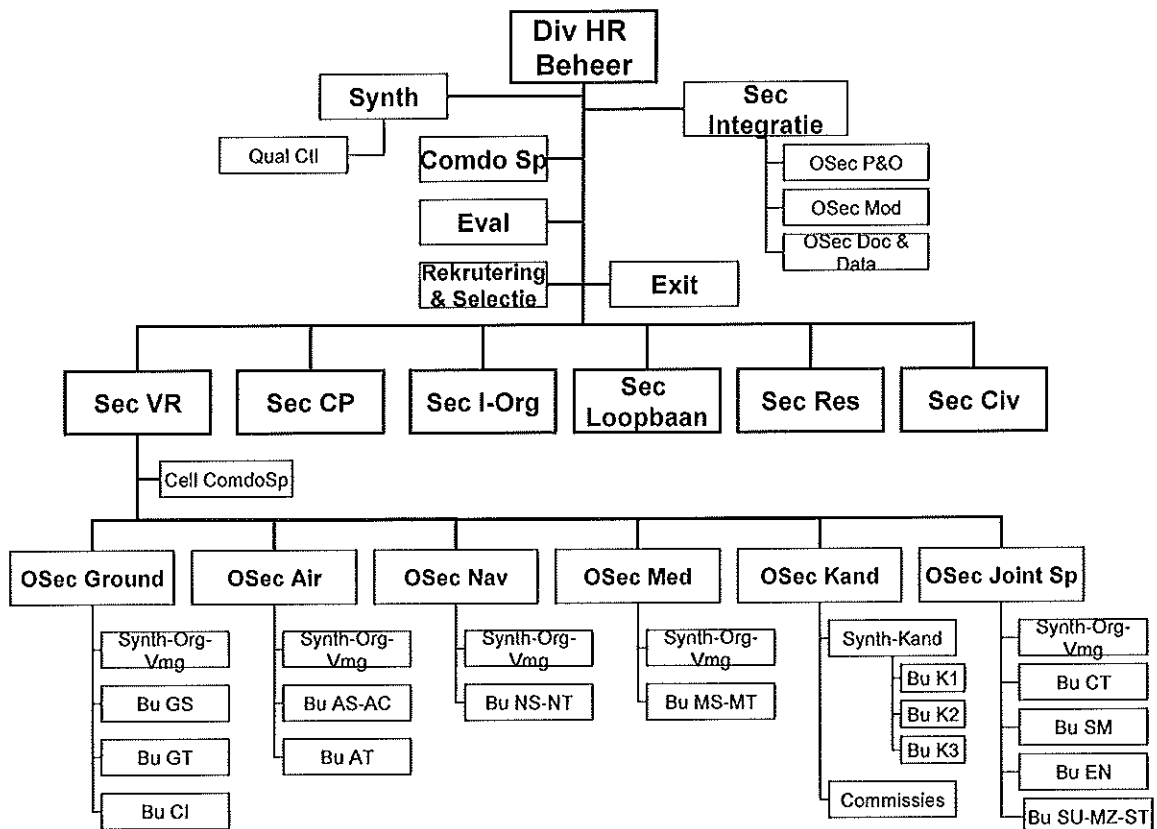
Div HR Beheer

Synth

Qual Cll

Comdo Sp

Eval

Rekrutering & Selectie

Sec Integratie

OSec P&O

OSec Mod

OSec Doc & Data

Exit

Sec VR

Sec CP

Sec I-Org

Sec Loopbaan

Sec Res

Sec Civ

Cell ComdoSp

OSec Ground

Synth-Org-Vmg

Bu GS

Bu GT

Bu CI

OSec Air

Synth-Org-Vmg

Bu AS-AC

Bu AT

OSec Nav

Synth-Org-Vmg

Bu NS-NT

OSec Med

Synth-Org-Vmg

Bu MS-MT

OSec Kand

Synth-Kand

Bu K1

Bu K2

Bu K3

Commissies

OSec Joint Sp

Synth-Org-Vmg

Bu CT

Bu SM

Bu EN

Bu SU-MZ-ST